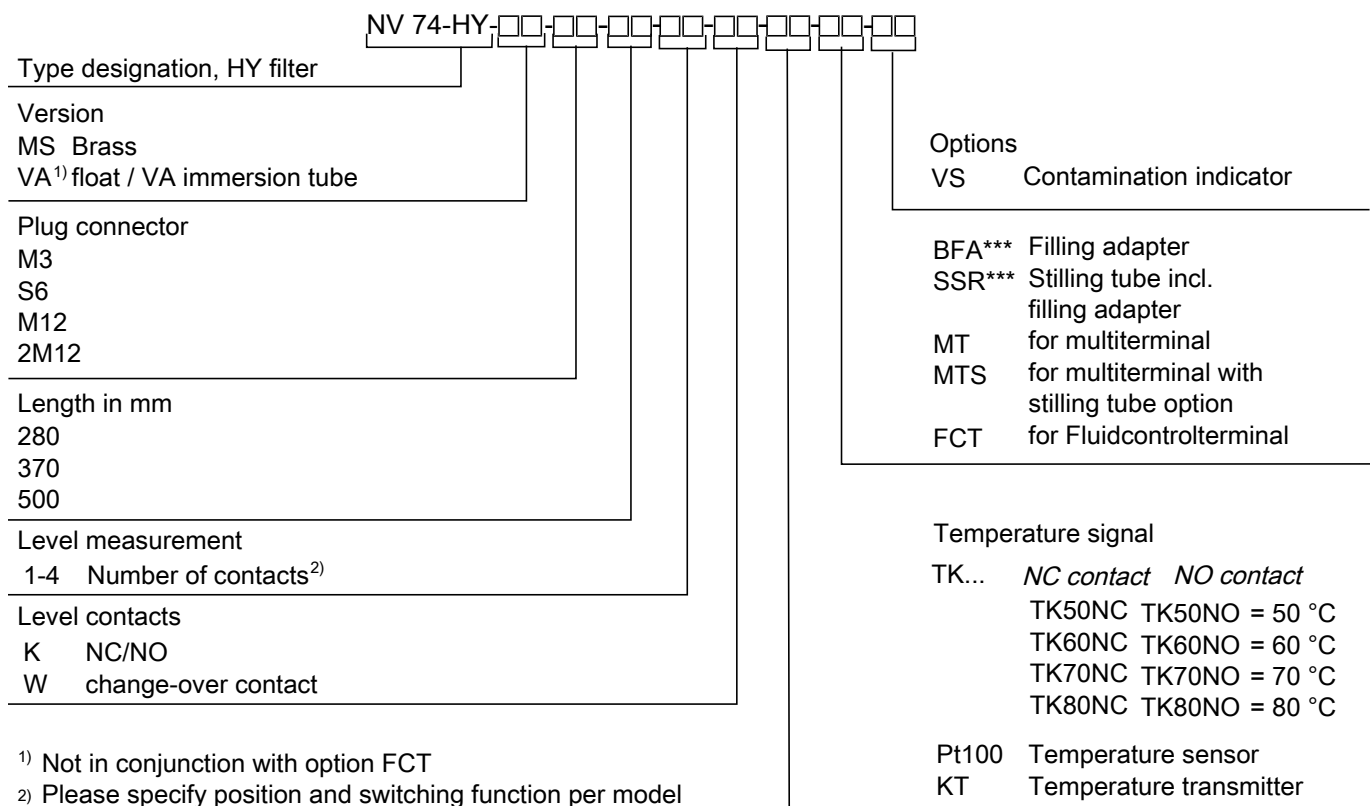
NV 74-HY-□□-□□-□□-□□-□□-□□-□□-□□

Type designation, HY filter

Version
MS Brass
VA$^{1)}$ float / VA immersion tube

Plug connector
M3
S6
M12
2M12

Length in mm
280
370
500

Level measurement
1-4 Number of contacts$^{2)}$

Level contacts
K NC/NO
W change-over contact

$^{1)}$ Not in conjunction with option FCT
$^{2)}$ Please specify position and switching function per model

Options
VS Contamination indicator

BFA*** Filling adapter
SSR*** Stilling tube incl. filling adapter
MT for multiterminal
MTS for multiterminal with stilling tube option
FCT for Fluidcontrolterminal

Temperature signal

TK... NC contact NO contact
TK50NC TK50NO = 50 °C
TK60NC TK60NO = 60 °C
TK70NC TK70NO = 70 °C
TK80NC TK80NO = 80 °C

Pt100 Temperature sensor
KT Temperature transmitter